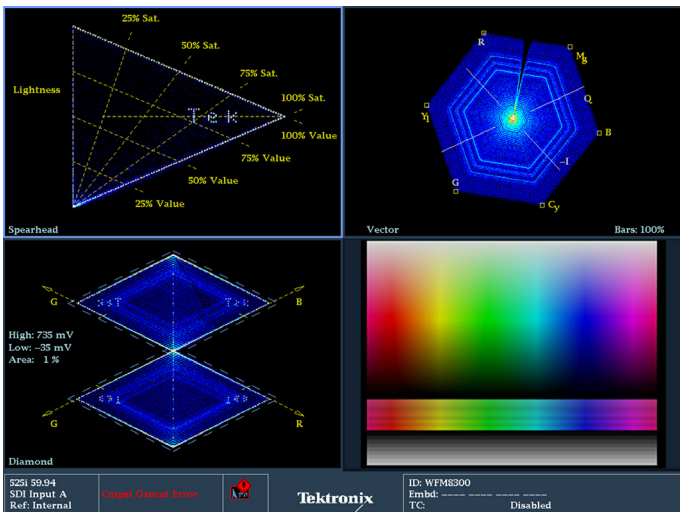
25% Sat.

50% Sat.

75% Sat.

Lightness

100% Sat.

100% Value

75% Value

50% Value

25% Value

Spearhead

R

Mg

Q

Yl

B

–I

G

Cy

Vector

Bars: 100%

G

B

High: 735 mV
Low: –35 mV
Area: 1 %

G

R

Diamond

525i 59.94
SDI Input A
Ref: Internal

Cmpst Gamut Error

Tektronix

ID: WFM8300
Embd: ---- ---- ---- ----
TC: Disabled